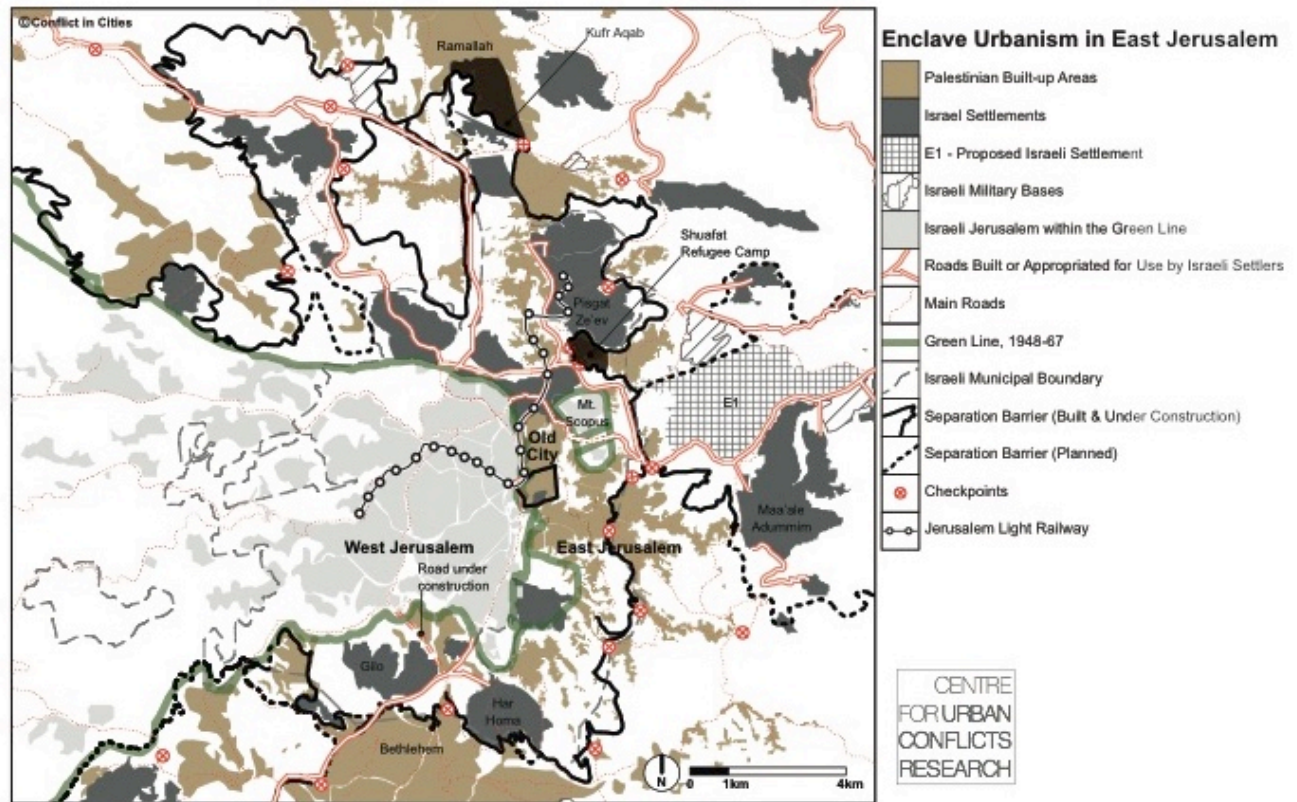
©Conflict in Cities

Ramallah
Kufr Aqab
Shuafat Refugee Camp
Pisgat Ze'ev
Mt. Scopus
Old City
E1
Maa'ale Adummim
West Jerusalem
East Jerusalem
Road under construction
Gilo
Har Homa
Bethlehem

N
0 1km 4km

Enclave Urbanism in East Jerusalem
Palestinian Built-up Areas
Israel Settlements
E1 - Proposed Israeli Settlement
Israeli Military Bases
Israeli Jerusalem within the Green Line
Roads Built or Appropriated for Use by Israeli Settlers
Main Roads
Green Line, 1948-67
Israeli Municipal Boundary
Separation Barrier (Built & Under Construction)
Separation Barrier (Planned)
Checkpoints
Jerusalem Light Railway

CENTRE FOR URBAN CONFLICTS RESEARCH